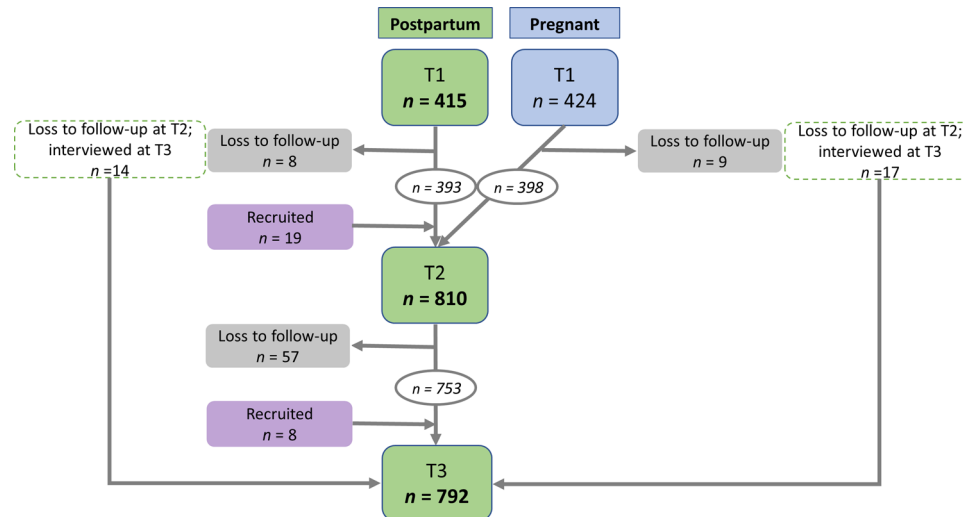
Postpartum

Pregnant

T1
$n$ = 415

T1
$n$ = 424

Loss to follow-up at T2; interviewed at T3
$n$ =14

Loss to follow-up
$n$ = 8

Loss to follow-up
$n$ = 9

Loss to follow-up at T2; interviewed at T3
$n$ =17

$n$ = 393

$n$ = 398

Recruited
$n$ = 19

T2
$n$ = 810

Loss to follow-up
$n$ = 57

$n$ = 753

Recruited
$n$ = 8

T3
$n$ = 792